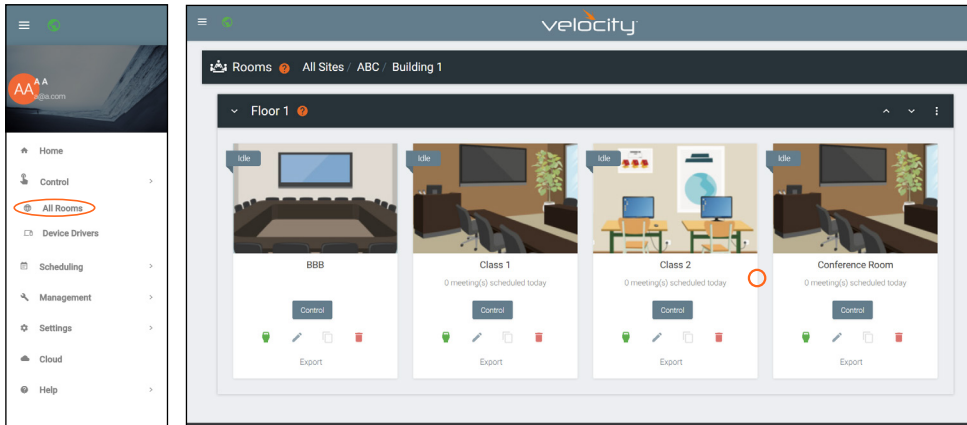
AA A A
a@a.com

Home
Control
All Rooms
Device Drivers
Scheduling
Management
Settings
Cloud
Help

velocity

Rooms ? All Sites / ABC / Building 1

Floor 1 ?

Idle
BBB
Control
Export

Idle
Class 1
0 meeting(s) scheduled today
Control
Export

Idle
Class 2
0 meeting(s) scheduled today
Control
Export

Idle
Conference Room
0 meeting(s) scheduled today
Control
Export